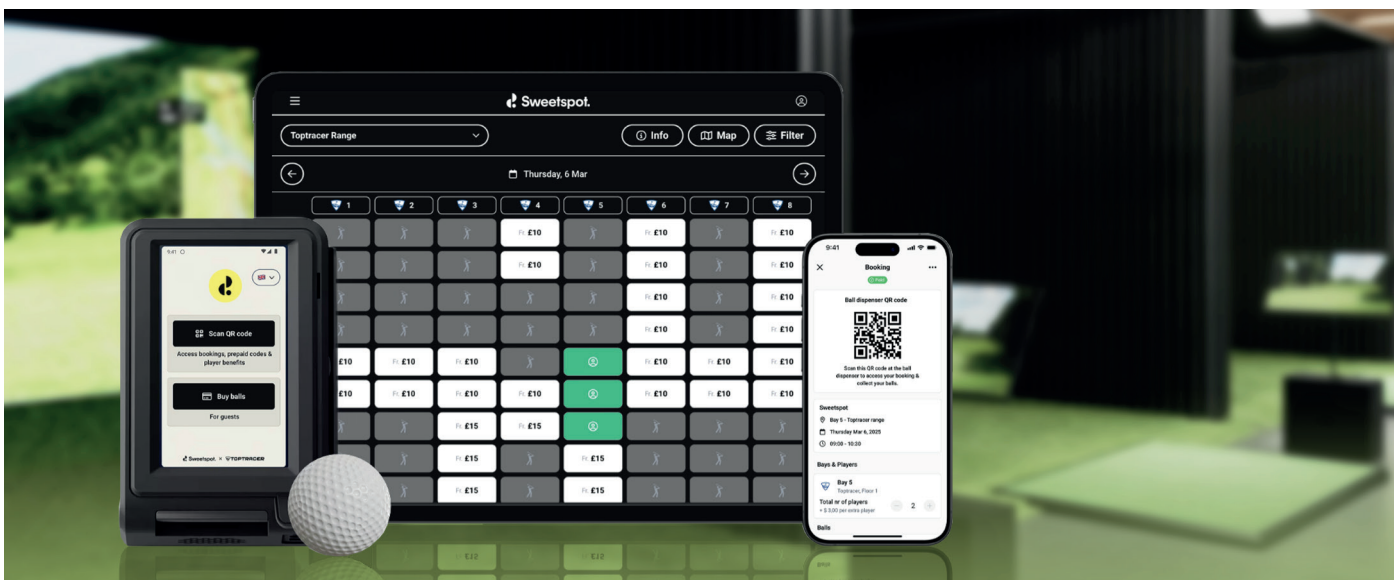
Sweetspot.

Toptracer Range

Info

Map

Filter

Thursday, 6 Mar

1 2 3 4 5 6 7 8

| 1 | 2 | 3 | 4 | 5 | 6 | 7 | 8 |
|---|---|---|---|---|---|---|---|
| | | | Fr £10 | | Fr £10 | | Fr £10 |
| | | | Fr £10 | | Fr £10 | | Fr £10 |
| | | | | | Fr £10 | | Fr £10 |
| | | | | | Fr £10 | | Fr £10 |
| £10 | Fr £10 | Fr £10 | | | Fr £10 | Fr £10 | Fr £10 |
| £10 | Fr £10 | Fr £10 | Fr £10 | | Fr £10 | Fr £10 | Fr £10 |
| | | Fr £15 | Fr £15 | | | | |
| | | Fr £15 | | Fr £15 | | | |
| | | Fr £15 | | Fr £15 | | | |

9:41

Scan QR code

Access bookings, prepaid codes & player benefits

Buy balls

For guests

Sweetspot. × TOPTRACER

9:41

Booking

Paid

Ball dispenser QR code

Scan this QR code at the ball dispenser to access your booking & collect your balls.

Sweetspot

Bay 5 - Toptracer range

Thursday Mar 6, 2025

09:00 - 10:20

Bays & Players

Bay 5

Toptracer, Floor 1

Total nr of players

+ $ 0,00 per extra player

2

Balls